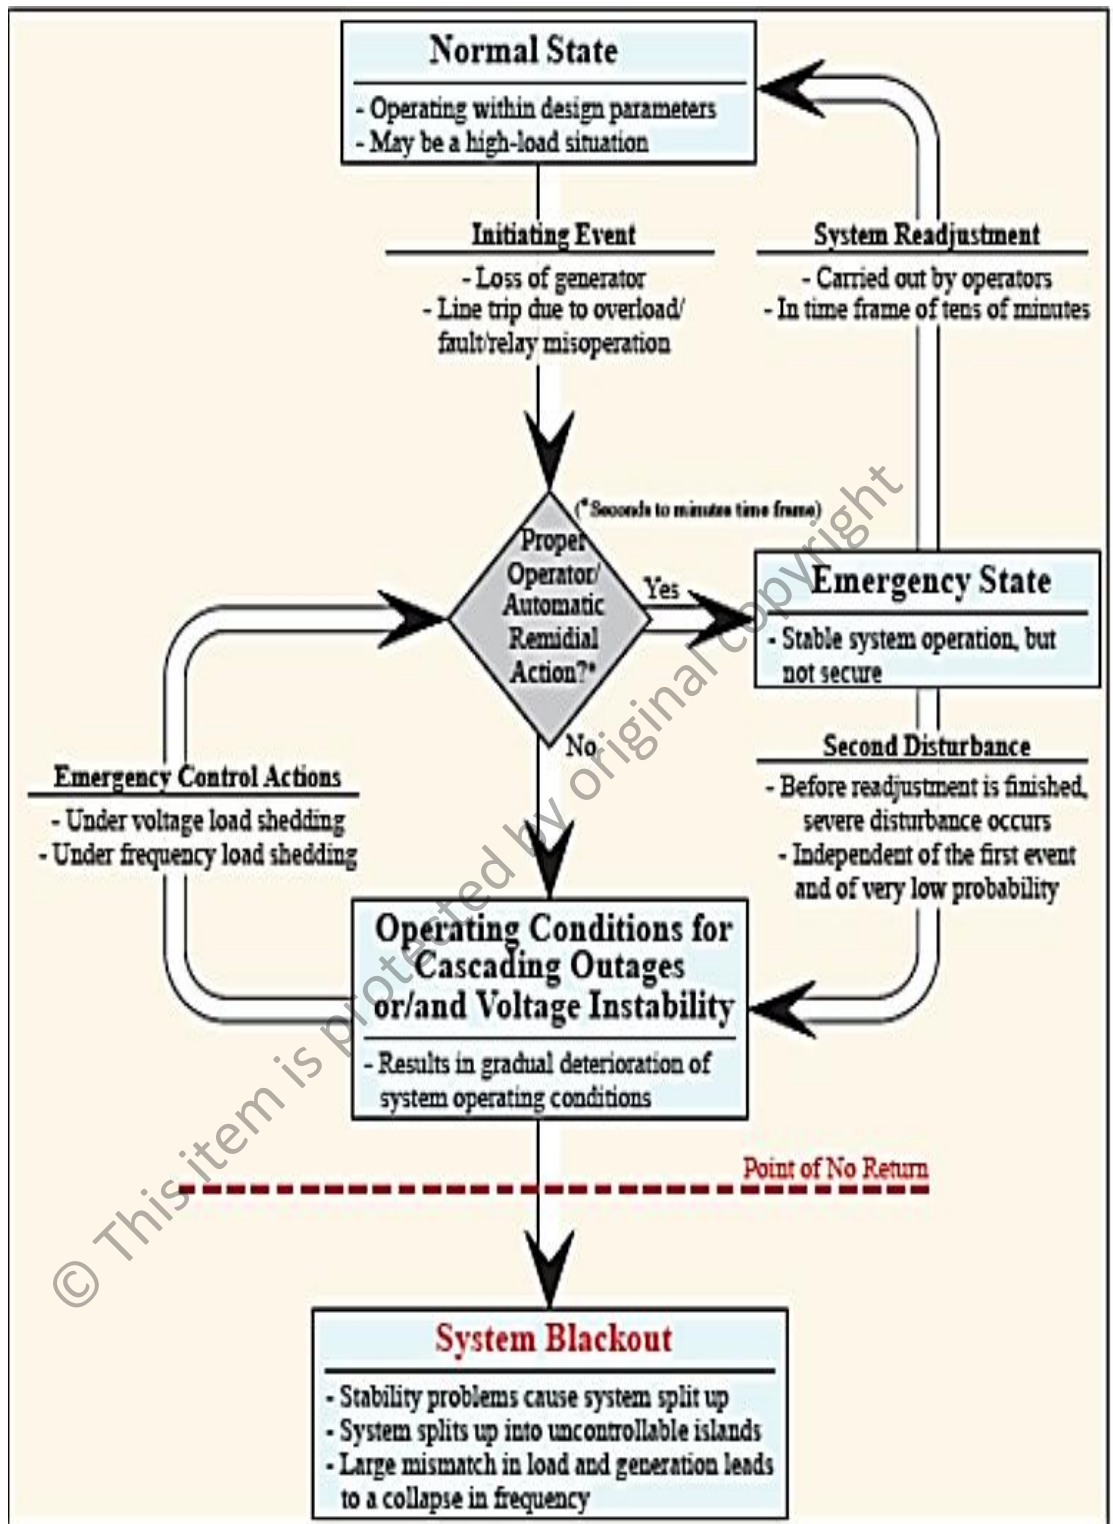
Normal State

- Operating within design parameters
- May be a high-load situation

Initiating Event

- Loss of generator
- Line trip due to overload/ fault/relay misoperation

System Readjustment

- Carried out by operators
- In time frame of tens of minutes

(*Seconds to minutes time frame)

Proper Operator/ Automatic Remidial Action?*

Yes

No

Emergency State

- Stable system operation, but not secure

Emergency Control Actions

- Under voltage load shedding
- Under frequency load shedding

Second Disturbance

- Before readjustment is finished, severe disturbance occurs
- Independent of the first event and of very low probability

Operating Conditions for Cascading Outages or/and Voltage Instability

- Results in gradual deterioration of system operating conditions

Point of No Return

System Blackout

- Stability problems cause system split up
- System splits up into uncontrollable islands
- Large mismatch in load and generation leads to a collapse in frequency

© This item is protected by original copyright